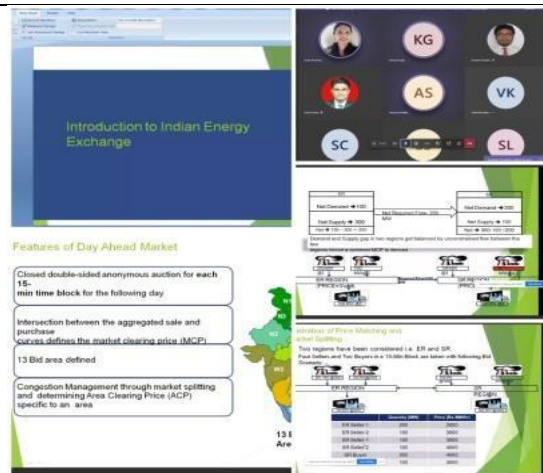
Introduction to Indian Energy Exchange

KG

AS

VK

SC

SL

Net Demand → 100

Net Supply → 300

Net Supply → 100

Demand and Supply gap in two regions get balanced by unconstrained flow between the two

Features of Day Ahead Market

Closed double-sided anonymous auction for each 15-min time block for the following day

Intersection between the aggregated sale and purchase curves defines the market clearing price (MCP)

13 Bid area defined

Congestion Management through market splitting and determining Area Clearing Price (ACP) specific to an area

13 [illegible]
Are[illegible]

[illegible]ation of Price Matching and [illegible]arket Splitting -

Two regions have been considered i.e. ER and SR.

ER REGION

SR REGION